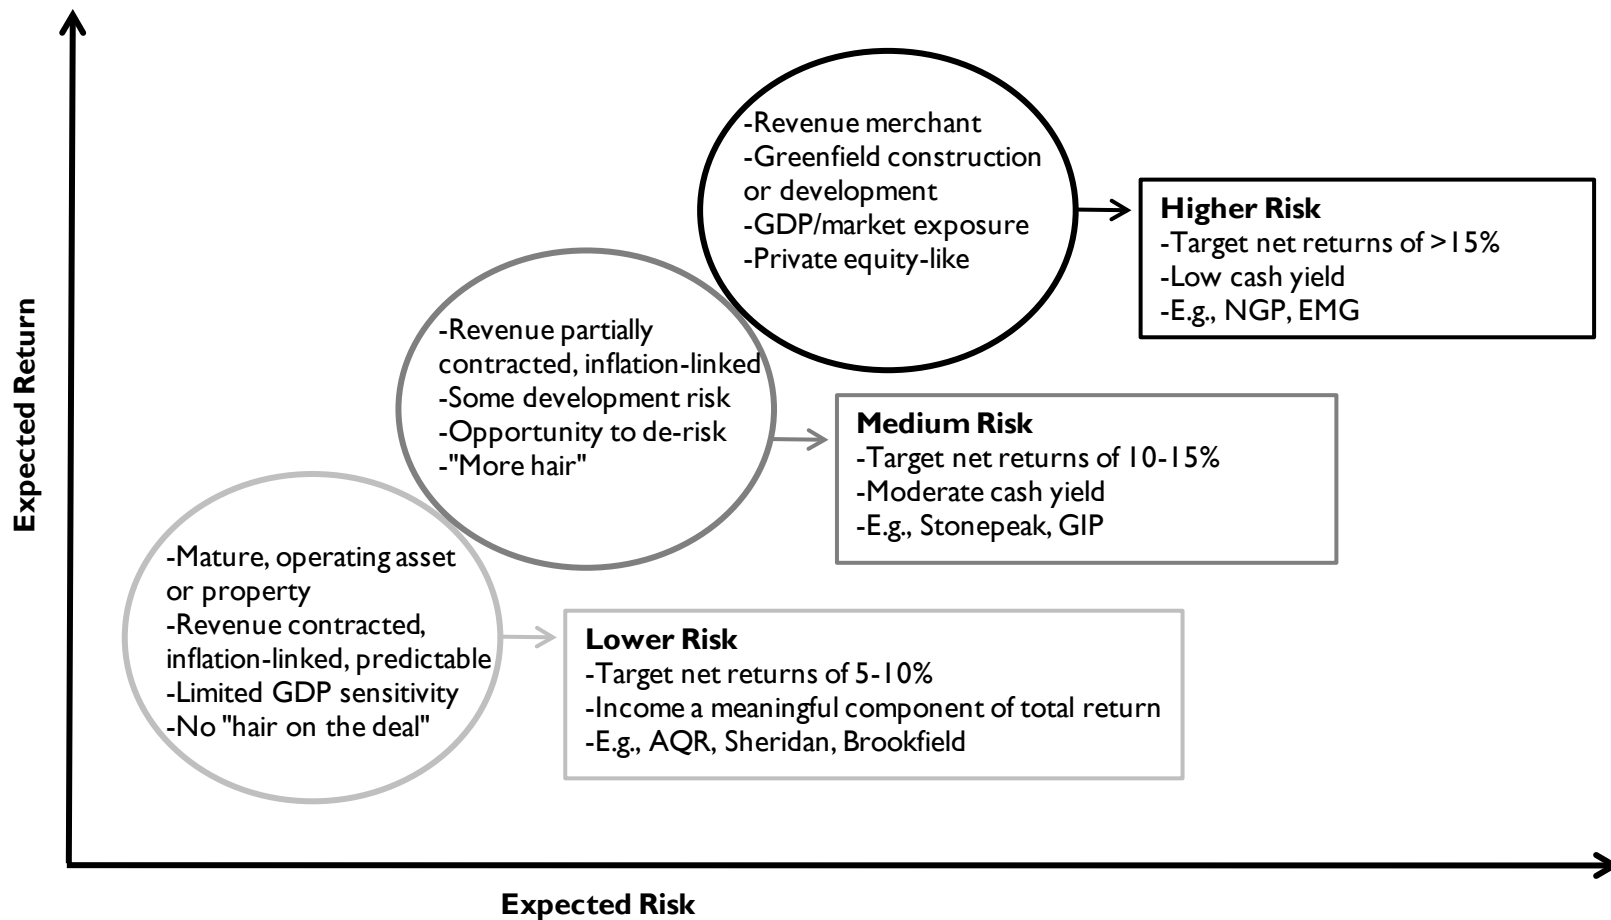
Expected Return

-Revenue merchant
-Greenfield construction or development
-GDP/market exposure
-Private equity-like

Higher Risk
-Target net returns of >15%
-Low cash yield
-E.g., NGP, EMG

-Revenue partially contracted, inflation-linked
-Some development risk
-Opportunity to de-risk
-"More hair"

Medium Risk
-Target net returns of 10-15%
-Moderate cash yield
-E.g., Stonepeak, GIP

-Mature, operating asset or property
-Revenue contracted, inflation-linked, predictable
-Limited GDP sensitivity
-No "hair on the deal"

Lower Risk
-Target net returns of 5-10%
-Income a meaningful component of total return
-E.g., AQR, Sheridan, Brookfield

Expected Risk